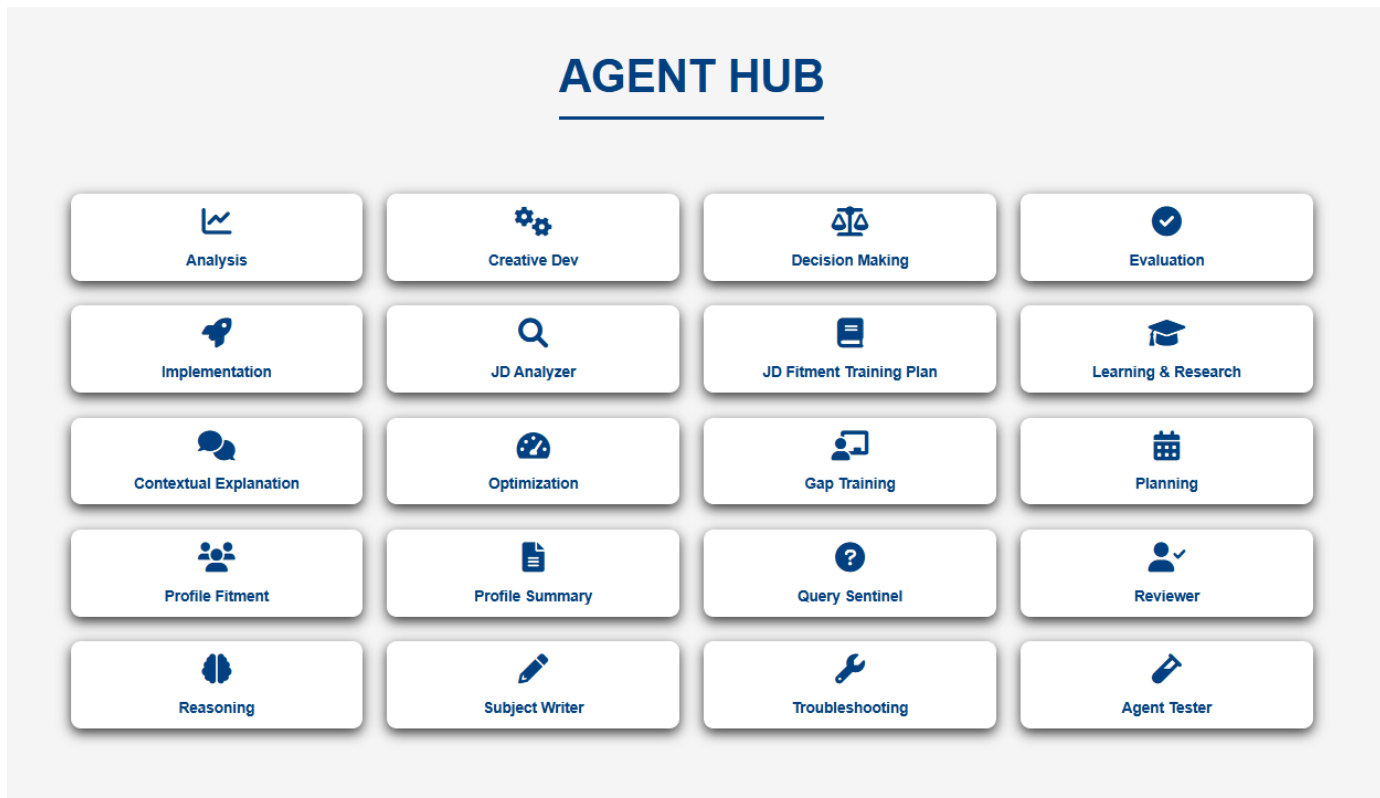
AGENT HUB

Analysis

Creative Dev

Decision Making

Evaluation

Implementation

JD Analyzer

JD Fitment Training Plan

Learning & Research

Contextual Explanation

Optimization

Gap Training

Planning

Profile Fitment

Profile Summary

Query Sentinel

Reviewer

Reasoning

Subject Writer

Troubleshooting

Agent Tester